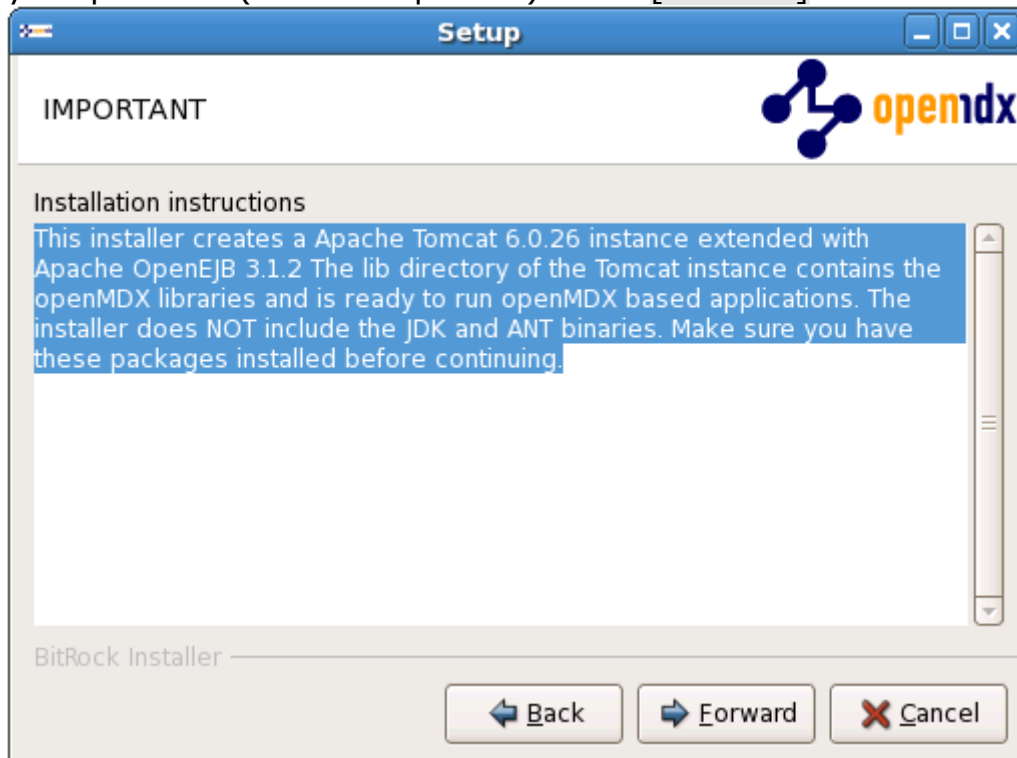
Setup

IMPORTANT

openmdx

Installation instructions

This installer creates a Apache Tomcat 6.0.26 instance extended with Apache OpenEJB 3.1.2 The lib directory of the Tomcat instance contains the openMDX libraries and is ready to run openMDX based applications. The installer does NOT include the JDK and ANT binaries. Make sure you have these packages installed before continuing.

BitRock Installer

Back

Forward

Cancel